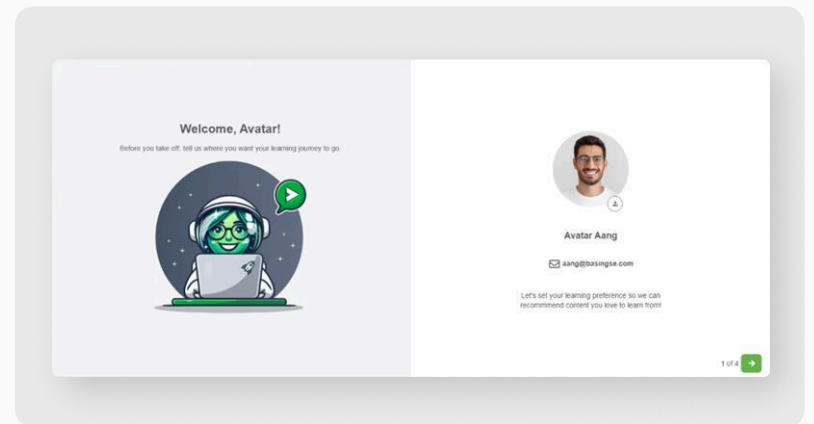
Welcome, Avatar!

Before you take off, tell us where you want your learning journey to go.

Avatar Aang

aang@basingse.com

Let's set your learning preference so we can recommend content you love to learn from!

1 of 4